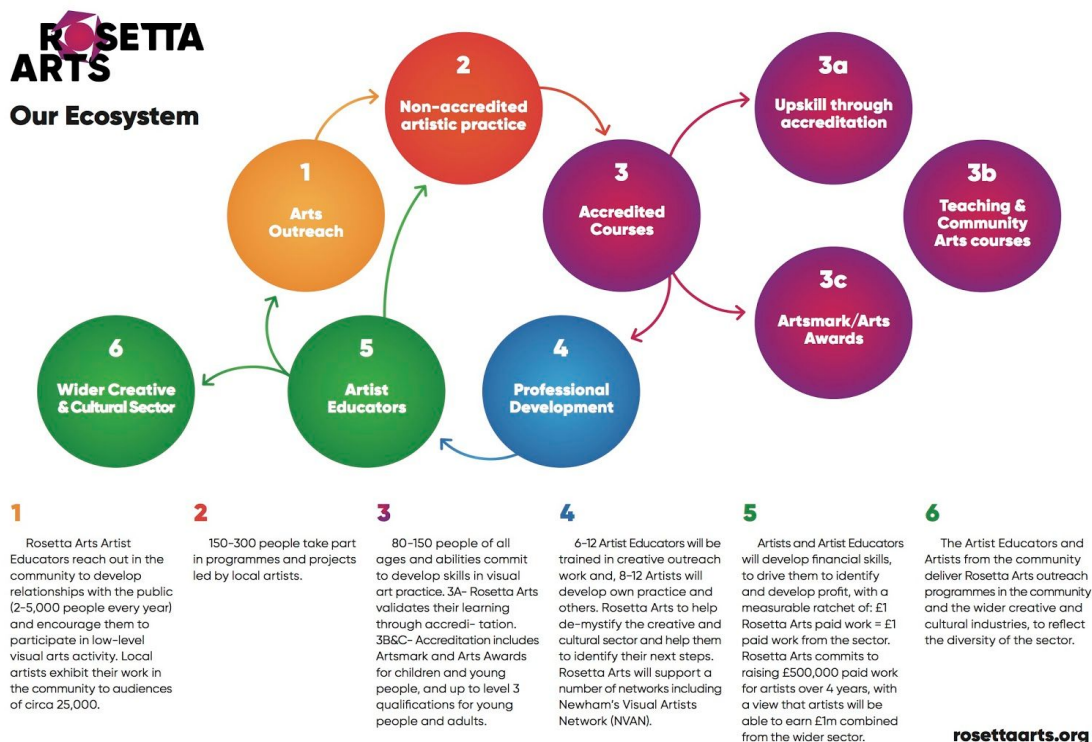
ROSETTA ARTS

Our Ecosystem

1
Arts Outreach

2
Non-accredited artistic practice

3
Accredited Courses

3a
Upskill through accreditation

3b
Teaching & Community Arts courses

3c
Artsmark/Arts Awards

4
Professional Development

5
Artist Educators

6
Wider Creative & Cultural Sector

1
Rosetta Arts Artist Educators reach out in the community to develop relationships with the public (2-5,000 people every year) and encourage them to participate in low-level visual arts activity. Local artists exhibit their work in the community to audiences of circa 25,000.

2
150-300 people take part in programmes and projects led by local artists.

3
80-150 people of all ages and abilities commit to develop skills in visual art practice. 3A- Rosetta Arts validates their learning through accredi- tation. 3B&C- Accreditation includes Artsmark and Arts Awards for children and young people, and up to level 3 qualifications for young people and adults.

4
6-12 Artist Educators will be trained in creative outreach work and, 8-12 Artists will develop own practice and others. Rosetta Arts to help de-mystify the creative and cultural sector and help them to identify their next steps. Rosetta Arts will support a number of networks including Newham's Visual Artists Network (NVAN).

5
Artists and Artist Educators will develop financial skills, to drive them to identify and develop profit, with a measurable ratchet of: £1 Rosetta Arts paid work = £1 paid work from the sector. Rosetta Arts commits to raising £500,000 paid work for artists over 4 years, with a view that artists will be able to earn £1m combined from the wider sector.

6
The Artist Educators and Artists from the community deliver Rosetta Arts outreach programmes in the community and the wider creative and cultural industries, to reflect the diversity of the sector.

rosettaarts.org